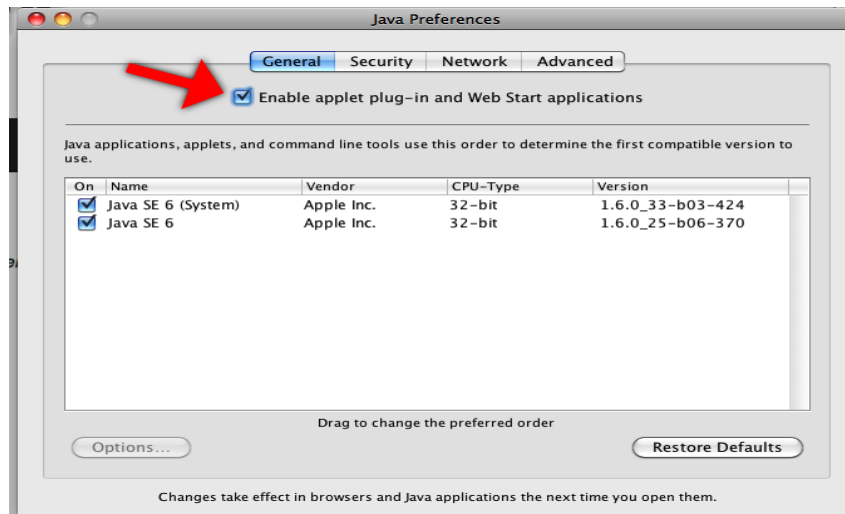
Java Preferences

General | Security | Network | Advanced

Enable applet plug-in and Web Start applications

Java applications, applets, and command line tools use this order to determine the first compatible version to use.

| On | Name | Vendor | CPU-Type | Version |
|---|---|---|---|---|
| ☑ | Java SE 6 (System) | Apple Inc. | 32-bit | 1.6.0_33-b03-424 |
| ☑ | Java SE 6 | Apple Inc. | 32-bit | 1.6.0_25-b06-370 |

Drag to change the preferred order

Options...

Restore Defaults

Changes take effect in browsers and Java applications the next time you open them.